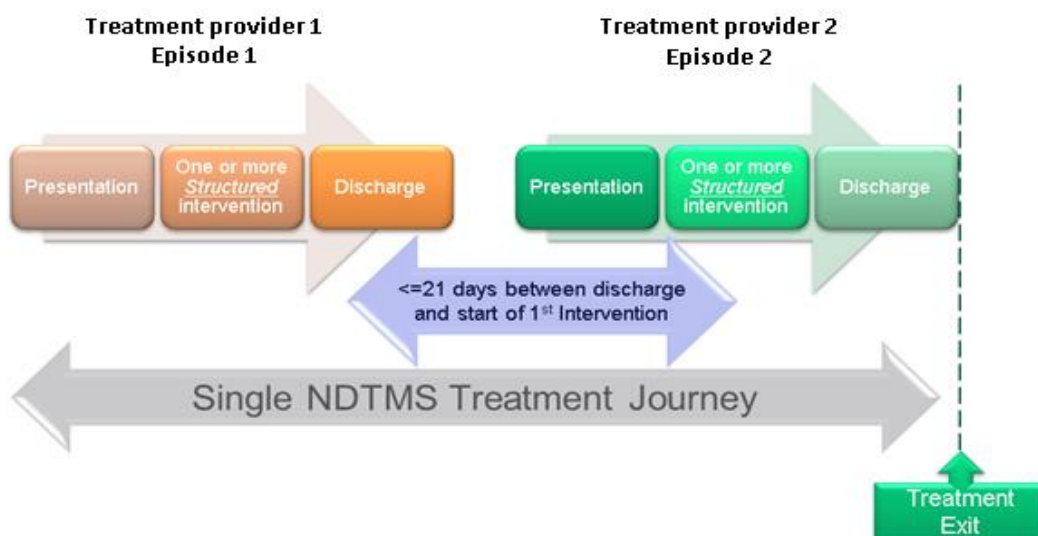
Treatment provider 1
Episode 1

Treatment provider 2
Episode 2

Presentation

One or more *Structured* intervention

Discharge

Presentation

One or more *Structured* intervention

Discharge

<=21 days between discharge and start of 1$^{st}$ Intervention

Single NDTMS Treatment Journey

Treatment Exit